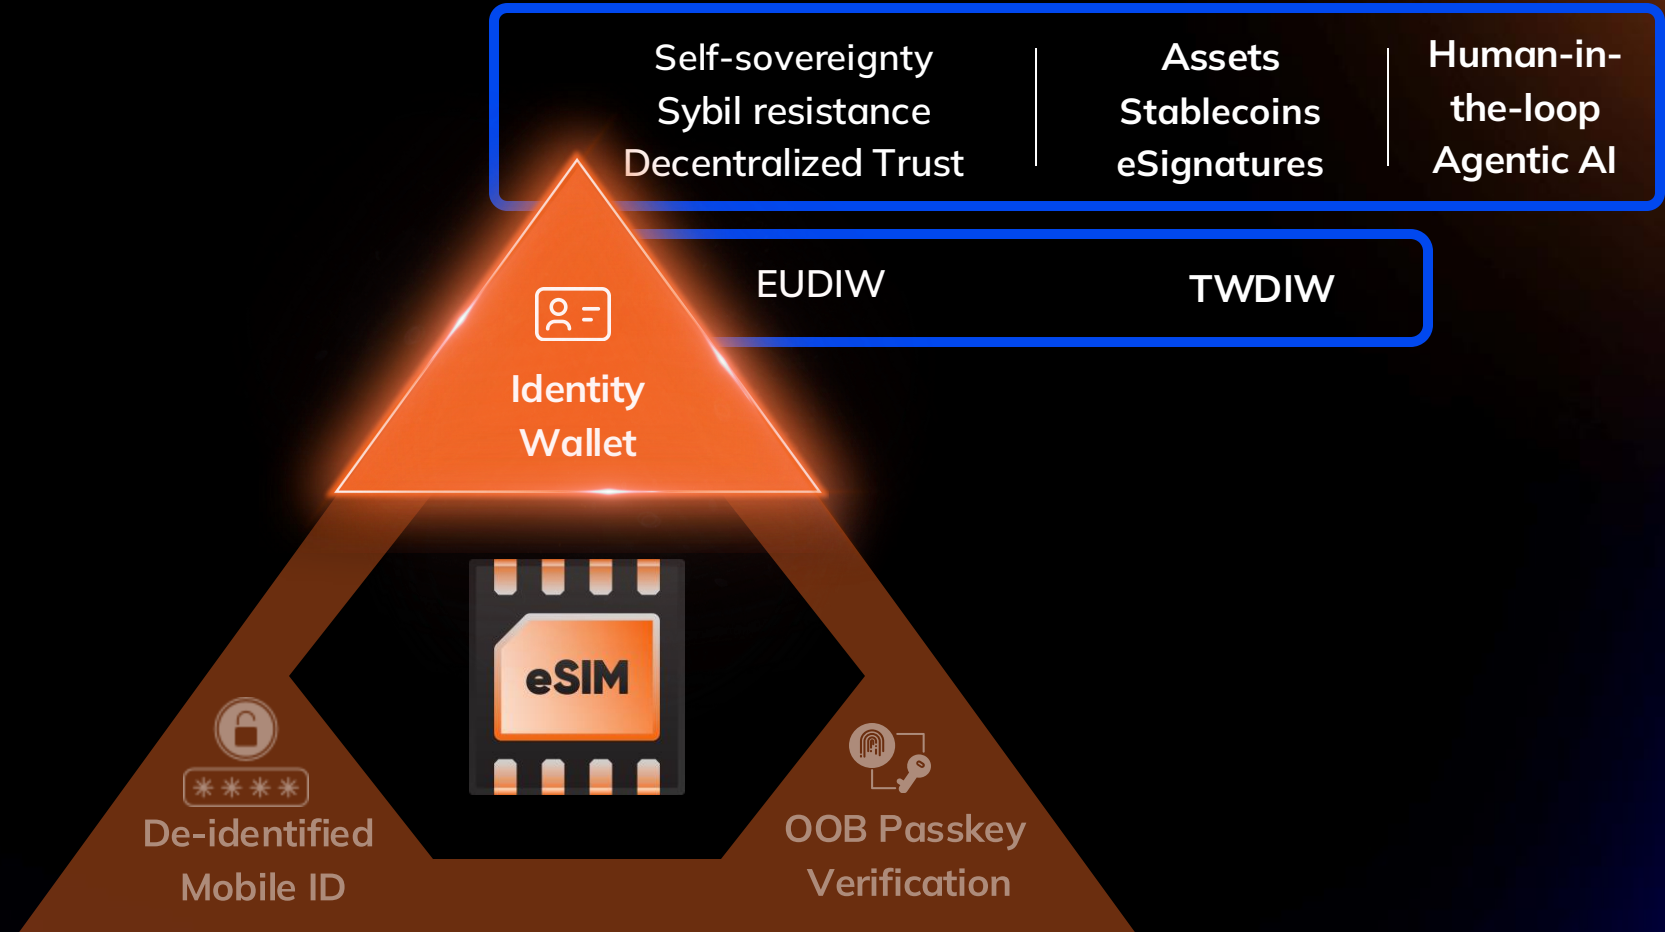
Self-sovereignty
Sybil resistance
Decentralized Trust

Assets
Stablecoins
eSignatures

Human-in-the-loop
Agentic AI

EUDIW

TWDIW

Identity Wallet

eSIM

****

De-identified Mobile ID

OOB Passkey Verification